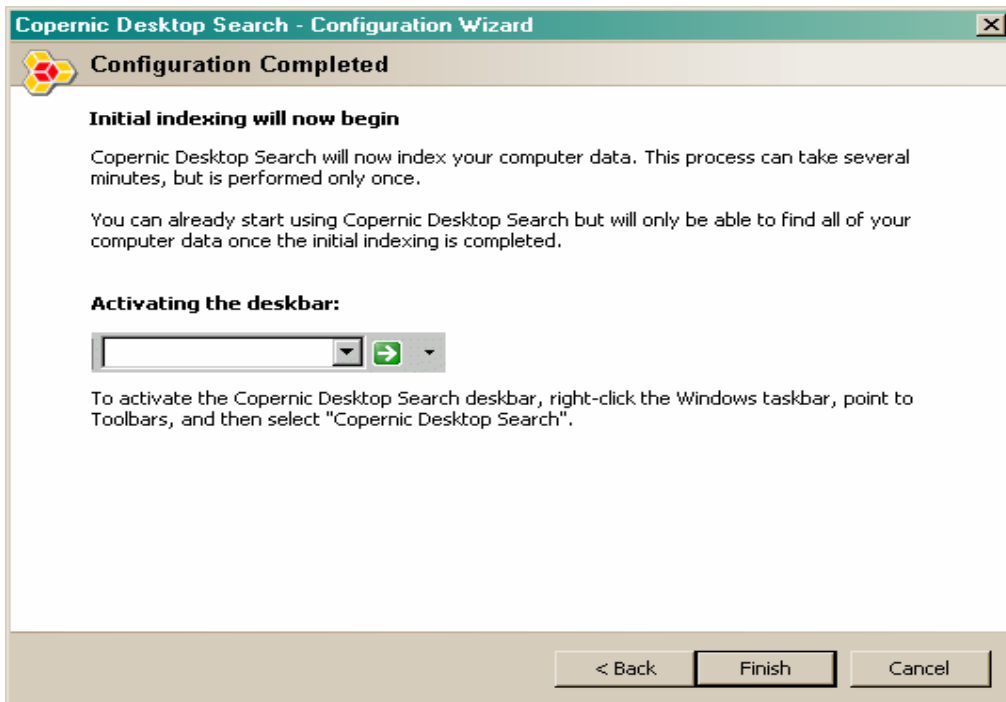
Copernic Desktop Search - Configuration Wizard

Configuration Completed

Initial indexing will now begin

Copernic Desktop Search will now index your computer data. This process can take several minutes, but is performed only once.

You can already start using Copernic Desktop Search but will only be able to find all of your computer data once the initial indexing is completed.

Activating the deskbar:

To activate the Copernic Desktop Search deskbar, right-click the Windows taskbar, point to Toolbars, and then select "Copernic Desktop Search".

< Back

Finish

Cancel